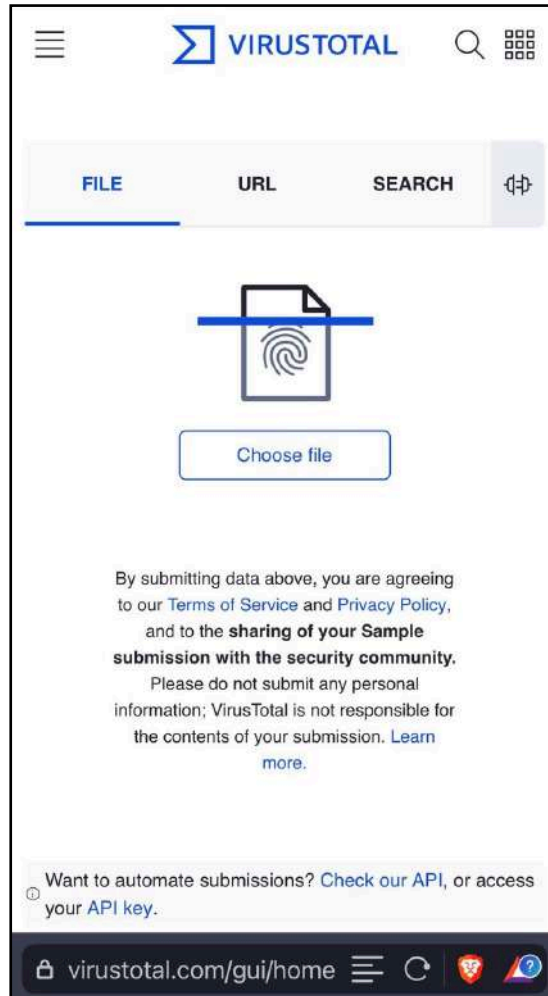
VIRUSTOTAL

FILE URL SEARCH

Choose file

By submitting data above, you are agreeing to our Terms of Service and Privacy Policy, and to the **sharing of your Sample submission with the security community.** Please do not submit any personal information; VirusTotal is not responsible for the contents of your submission. Learn more.

Want to automate submissions? Check our API, or access your API key.

virustotal.com/gui/home